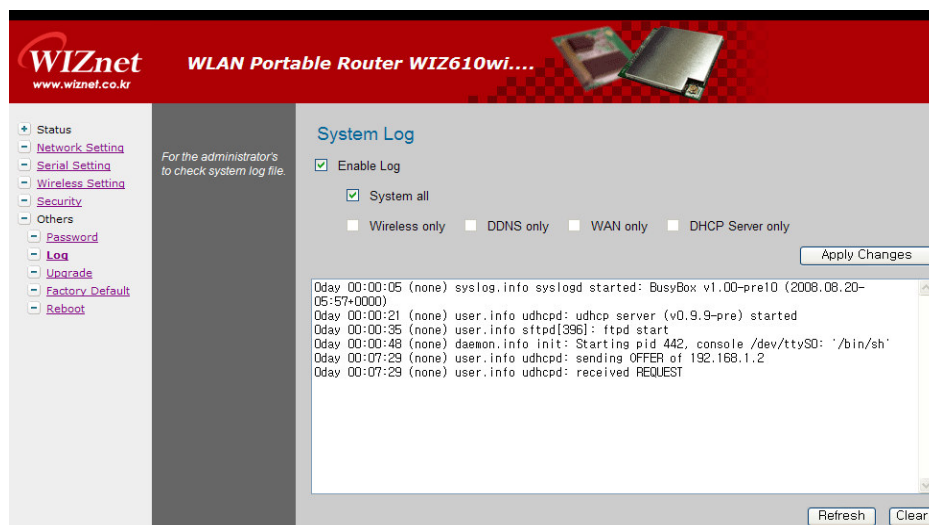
WIZnet
www.wiznet.co.kr

WLAN Portable Router WIZ610wi....

Status
Network Setting
Serial Setting
Wireless Setting
Security
Others
Password
Log
Upgrade
Factory Default
Reboot

For the administrator's to check system log file.

System Log

Enable Log

System all

Wireless only DDNS only WAN only DHCP Server only

Apply Changes

0day 00:00:05 (none) syslog.info syslogd started: BusyBox v1.00-pre10 (2008.08.20-05:57+0000)
0day 00:00:21 (none) user.info udhcpd: udhcp server (v0.9.9-pre) started
0day 00:00:35 (none) user.info sftpd[396]: ftpd start
0day 00:00:48 (none) daemon.info init: Starting pid 442, console /dev/ttyS0: '/bin/sh'
0day 00:07:29 (none) user.info udhcpd: sending OFFER of 192.168.1.2
0day 00:07:29 (none) user.info udhcpd: received REQUEST

Refresh Clear